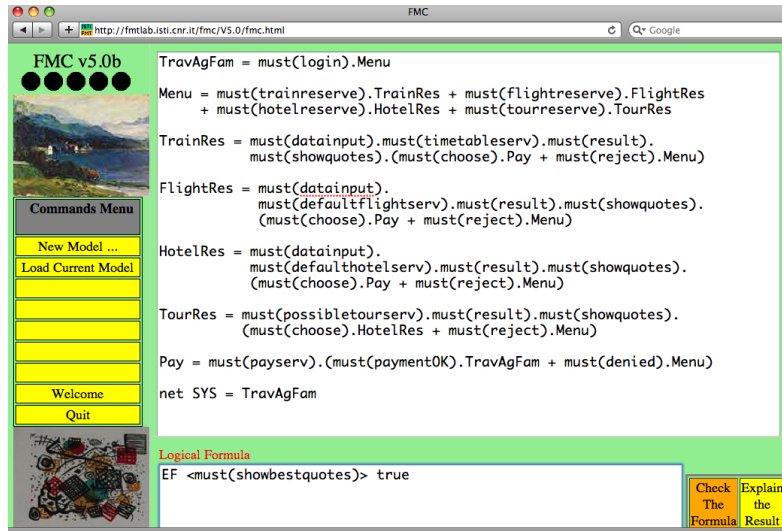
FMC

http://fmtlab.isti.cnr.it/fmc/V5.0/fmc.html

Google

FMC v5.0b

Commands Menu

New Model ...

Load Current Model

Welcome

Quit

TravAgFam = must(login).Menu

Menu = must(trainreserve).TrainRes + must(flightreserve).FlightRes + must(hotelreserve).HotelRes + must(tourreserve).TourRes

TrainRes = must(datainput).must(timetableserv).must(result). must(showquotes).(must(choose).Pay + must(reject).Menu)

FlightRes = must(datainput). must(defaultflightserv).must(result).must(showquotes). (must(choose).Pay + must(reject).Menu)

HotelRes = must(datainput). must(defaulthotelserv).must(result).must(showquotes). (must(choose).Pay + must(reject).Menu)

TourRes = must(possibletourserv).must(result).must(showquotes). (must(choose).HotelRes + must(reject).Menu)

Pay = must(payserv).(must(paymentOK).TravAgFam + must(denied).Menu)

net SYS = TravAgFam

Logical Formula

EF <must(showbestquotes)> true

Check The Formula

Explain the Result